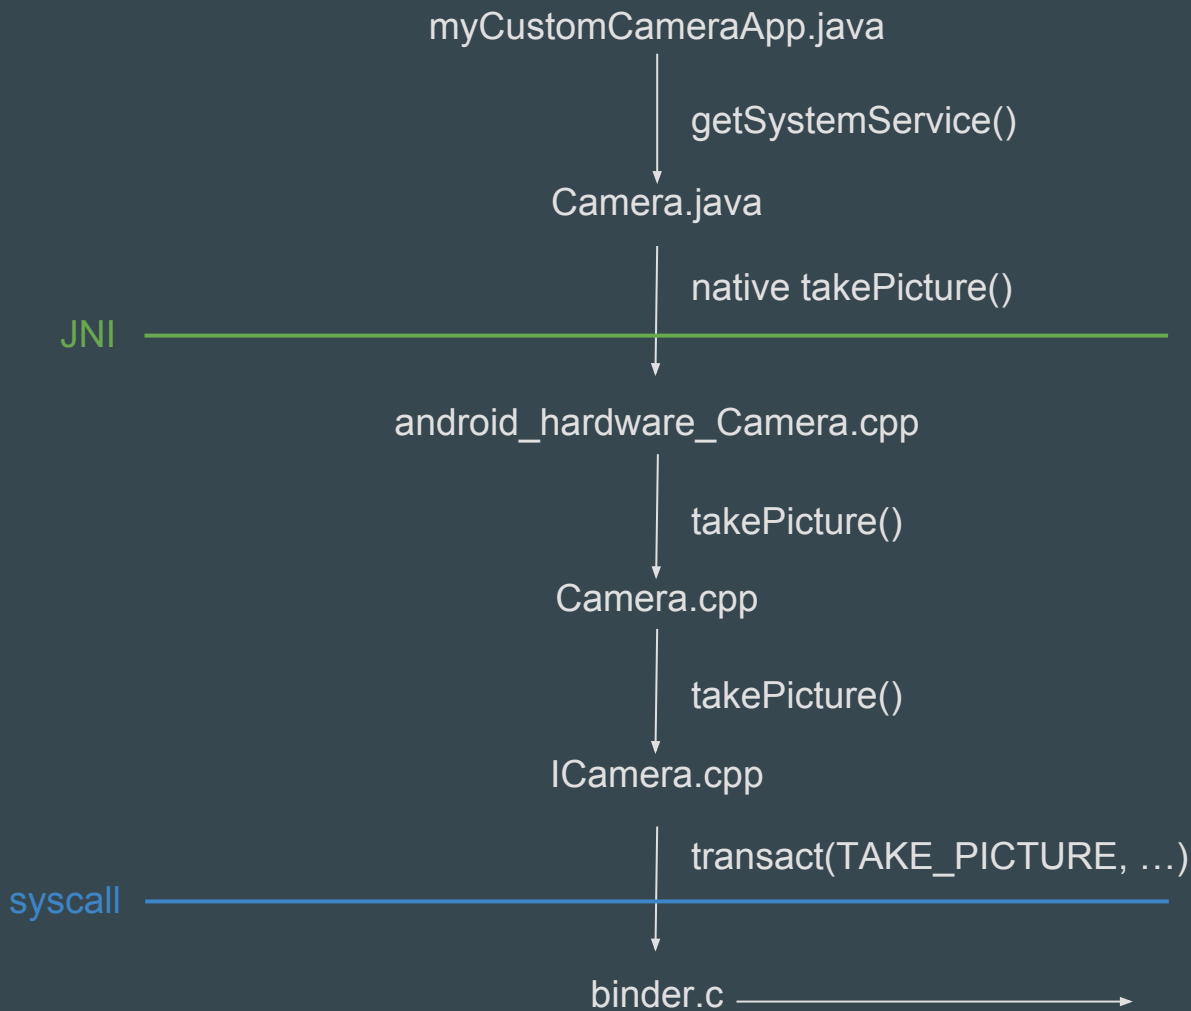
myCustomCameraApp.java

getSystemService()

Camera.java

native takePicture()

JNI

android_hardware_Camera.cpp

takePicture()

Camera.cpp

takePicture()

ICamera.cpp

transact(TAKE_PICTURE, …)

syscall

binder.c